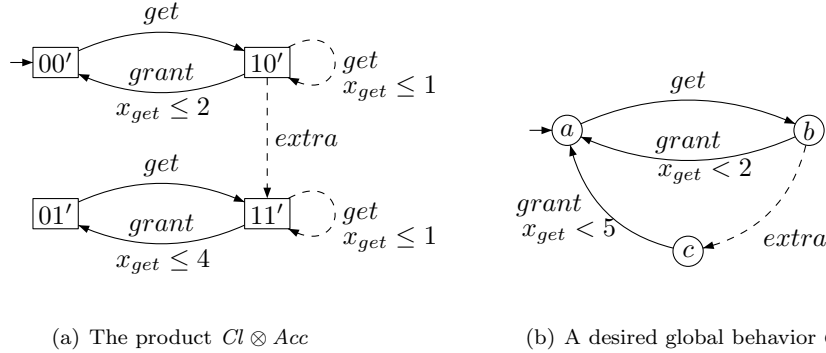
$get$

$00'$

$grant$

$10'$

$get$
$x_{get} \leq 1$

$x_{get} \leq 2$

$extra$

$get$

$01'$

$grant$

$11'$

$get$
$x_{get} \leq 1$

$x_{get} \leq 4$

$get$

$a$

$grant$

$b$

$x_{get} < 2$

$grant$
$x_{get} < 5$

$c$

$extra$

(a) The product $Cl \otimes Acc$

(b) A desired global behavior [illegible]